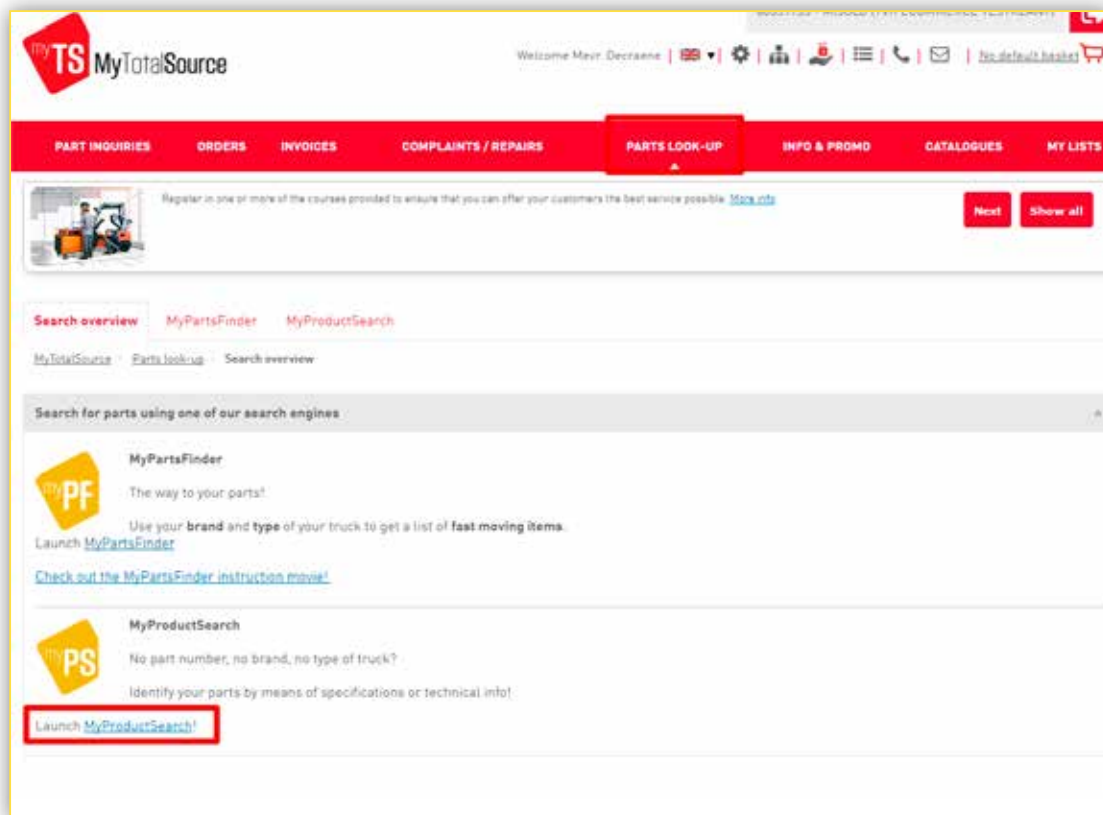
myTS MyTotalSource

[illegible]

Welcome Mevr. Decraene | | No default basket

PART INQUIRIES ORDERS INVOICES COMPLAINTS / REPAIRS PARTS LOOK-UP INFO & PROMO CATALOGUES MY LISTS

Register in one or more of the courses provided to ensure that you can offer your customers the best service possible. More info

Next Show all

Search overview MyPartsFinder MyProductSearch

MyTotalSource › Parts look-up › Search overview

Search for parts using one of our search engines

myPF

MyPartsFinder

The way to your parts!

Use your brand and type of your truck to get a list of fast moving items.

Launch MyPartsFinder

Check out the MyPartsFinder instruction movie!

myPS

MyProductSearch

No part number, no brand, no type of truck?

Identify your parts by means of specifications or technical info!

Launch MyProductSearch!